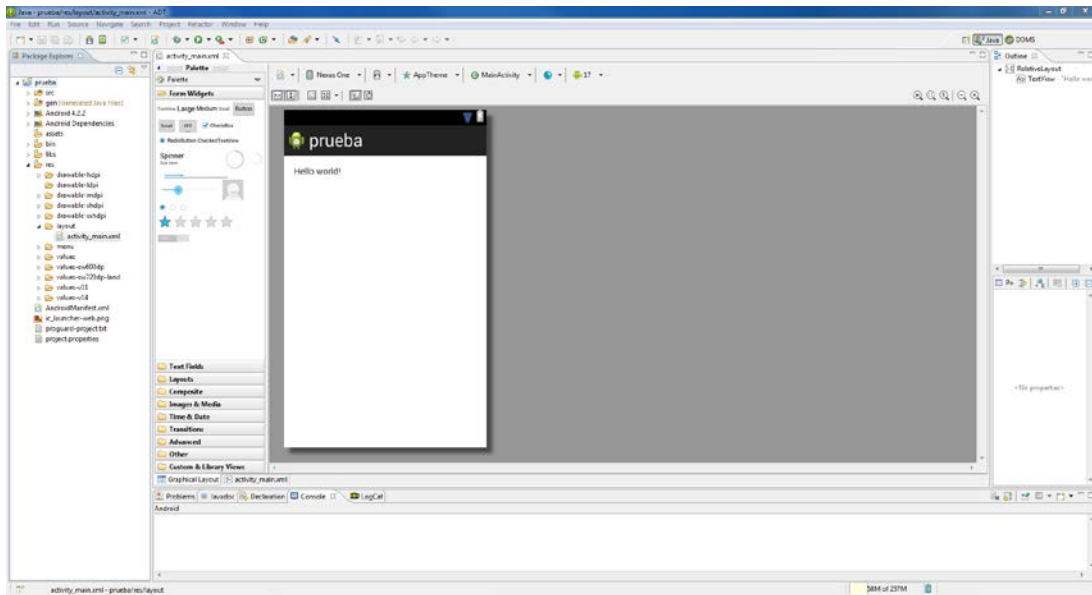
Java - prueba/res/layout/activity_main.xml - ADT
File Edit Run Source Navigate Search Project Refactor Window Help

Java DDMS

Package Explorer
prueba
src
gen [Generated Java Files]
Android 4.2.2
Android Dependencies
assets
bin
libs
res
drawable-hdpi
drawable-ldpi
drawable-mdpi
drawable-xhdpi
drawable-xxhdpi
layout
activity_main.xml
menu
values
values-sw600dp
values-sw720dp-land
values-v11
values-v14
AndroidManifest.xml
ic_launcher-web.png
proguard-project.txt
project.properties

activity_main.xml
Palette
Palette
Form Widgets
TextView Large Medium Small Button
Small OFF CheckBox
RadioButton CheckedTextView
Spinner
Text Fields
Layouts
Composite
Images & Media
Time & Date
Transitions
Advanced
Other
Custom & Library Views

Nexus One AppTheme MainActivity 17

prueba
Hello world!

Graphical Layout activity_main.xml

Outline
RelativeLayout
TextView - "Hello wo

<No properties>

Problems Javadoc Declaration Console LogCat
Android

activity_main.xml - prueba/res/layout
58M of 297M